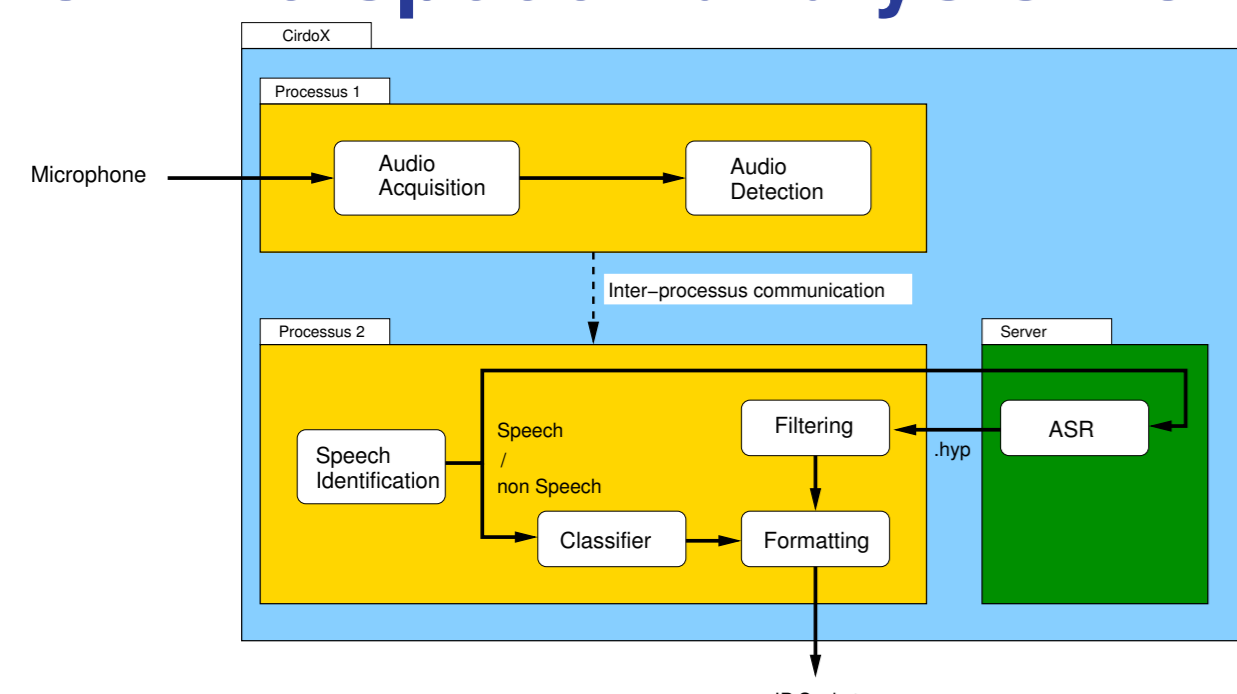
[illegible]

CirdoX

Processus 1

Microphone

Audio Acquisition

Audio Detection

Inter−processus communication

Processus 2

Server

Speech Identification

Speech / non Speech

Filtering

.hyp

ASR

Classifier

Formatting

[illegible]